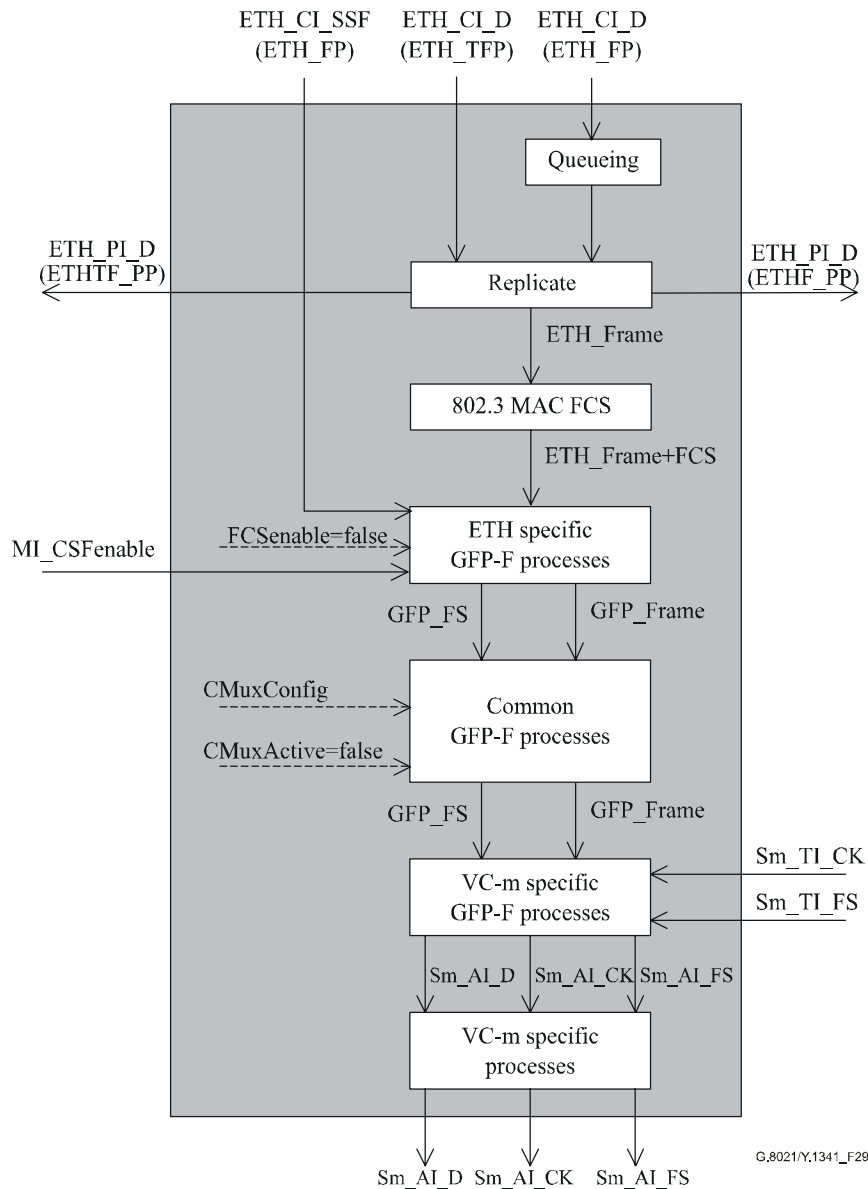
ETH_CI_SSF
(ETH_FP)

ETH_CI_D
(ETH_TFP)

ETH_CI_D
(ETH_FP)

Queueing

ETH_PI_D
(ETHTF_PP)

Replicate

ETH_PI_D
(ETHF_PP)

ETH_Frame

802.3 MAC FCS

ETH_Frame+FCS

FCSenable=false

MI_CSFenable

ETH specific
GFP-F processes

GFP_FS

GFP_Frame

CMuxConfig

Common
GFP-F processes

CMuxActive=false

GFP_FS

GFP_Frame

Sm_TI_CK

VC-m specific
GFP-F processes

Sm_TI_FS

Sm_AI_D

Sm_AI_CK

Sm_AI_FS

VC-m specific
processes

Sm_AI_D

Sm_AI_CK

Sm_AI_FS

G.8021/Y.1341_F29